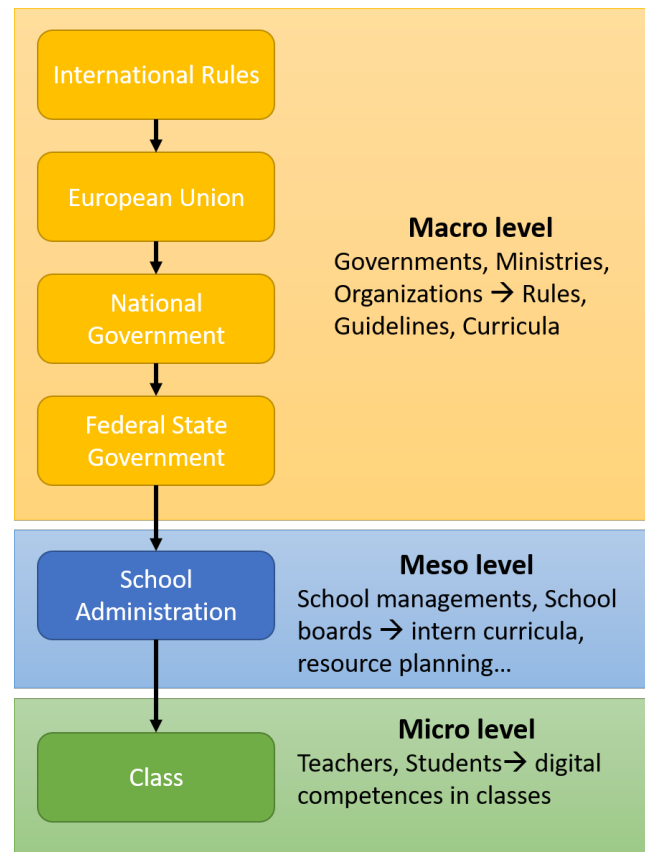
International Rules

European Union

National Government

Federal State Government

**Macro level**
Governments, Ministries, Organizations → Rules, Guidelines, Curricula

School Administration

**Meso level**
School managements, School boards → intern curricula, resource planning…

Class

**Micro level**
Teachers, Students→ digital competences in classes